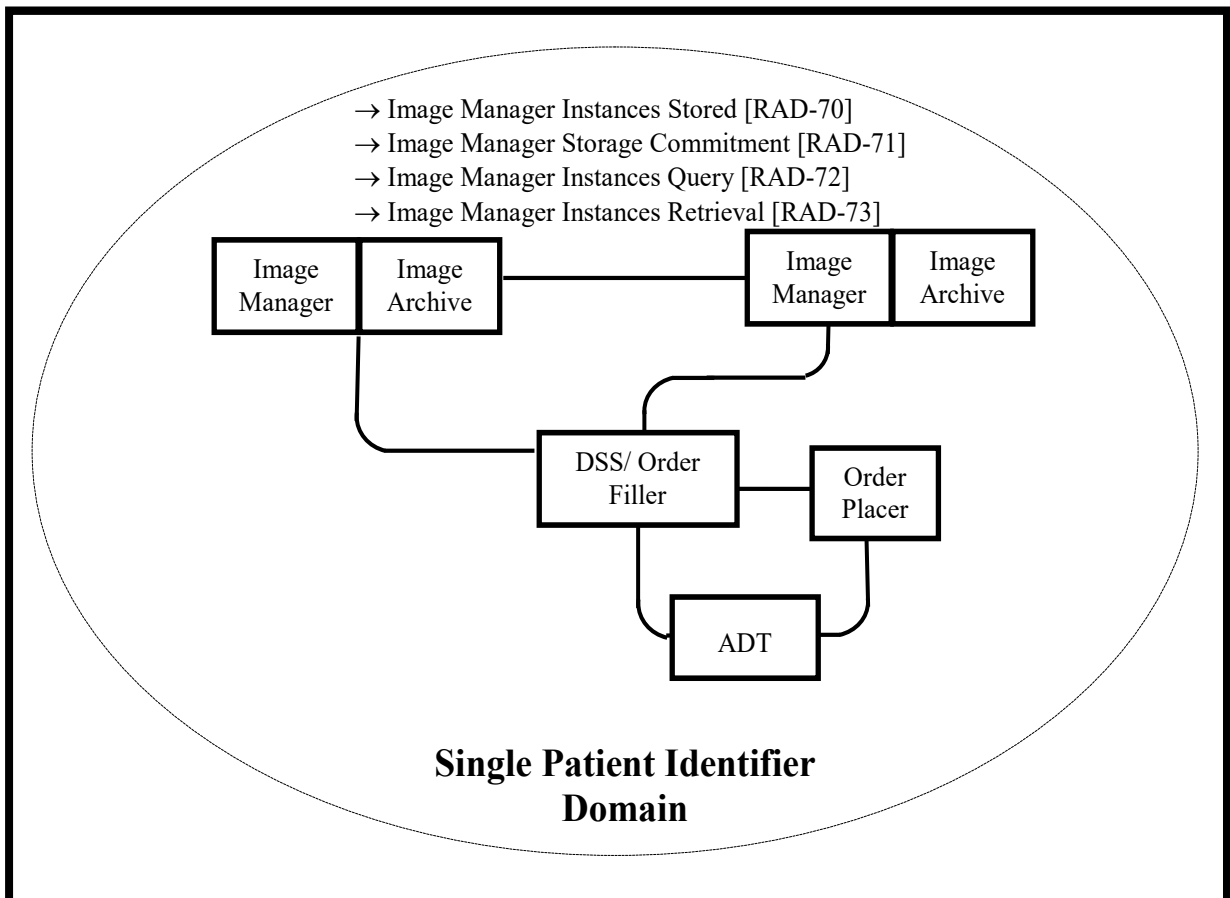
$\rightarrow$ Image Manager Instances Stored [RAD-70]
$\rightarrow$ Image Manager Storage Commitment [RAD-71]
$\rightarrow$ Image Manager Instances Query [RAD-72]
$\rightarrow$ Image Manager Instances Retrieval [RAD-73]

Image Manager

Image Archive

Image Manager

Image Archive

DSS/ Order Filler

Order Placer

ADT

Single Patient Identifier Domain